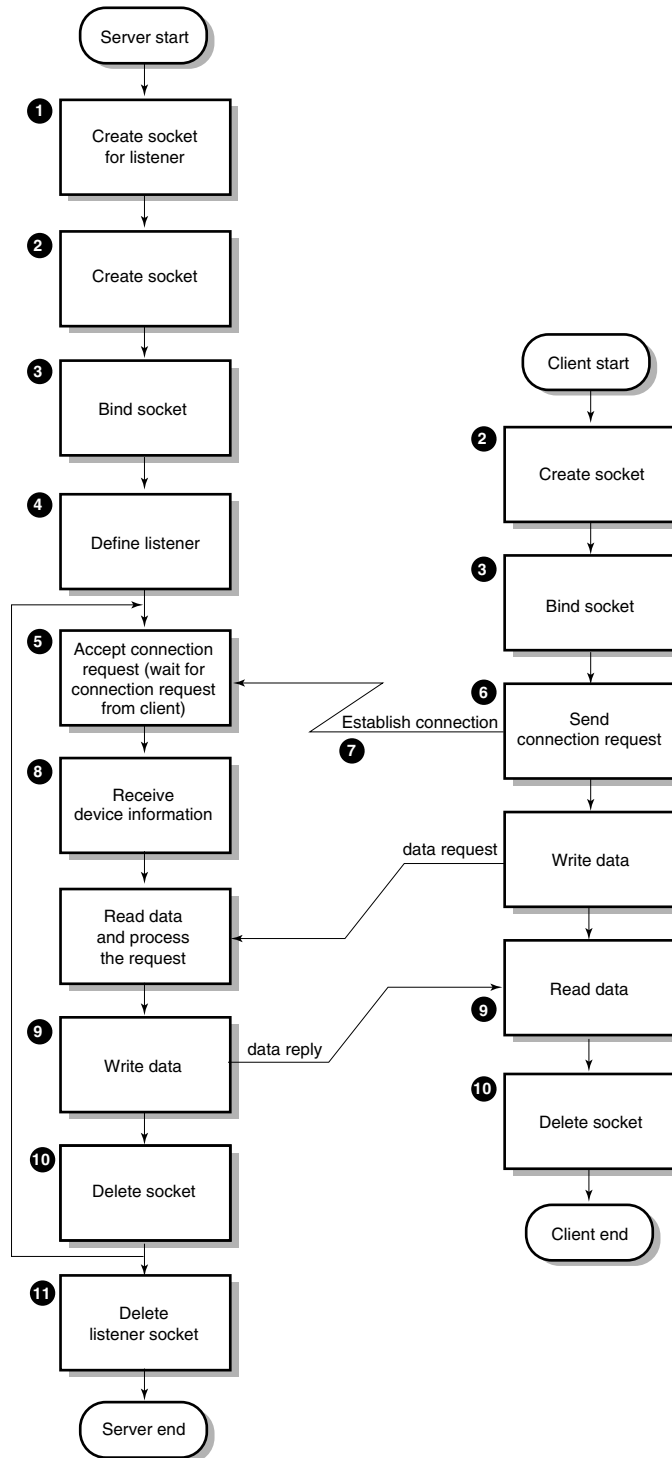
Server start

1
Create socket for listener

2
Create socket

3
Bind socket

4
Define listener

5
Accept connection request (wait for connection request from client)

8
Receive device information

Read data and process the request

9
Write data

data reply

10
Delete socket

11
Delete listener socket

Server end

Client start

2
Create socket

3
Bind socket

6
Send connection request

Establish connection

7

data request

Write data

Read data

9

10
Delete socket

Client end